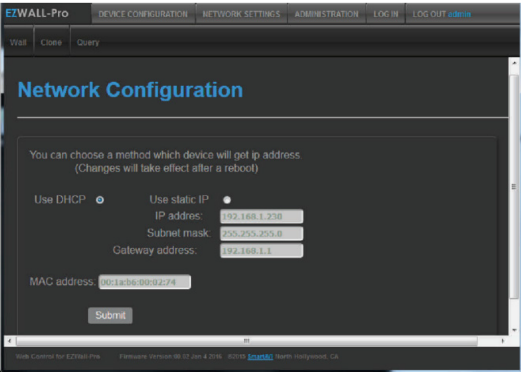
EZWALL-Pro DEVICE CONFIGURATION NETWORK SETTINGS ADMINISTRATION LOG IN LOG OUT admin

Wall Clone Query

Network Configuration

You can choose a method which device will get ip address
(Changes will take effect after a reboot)

Use DHCP

Use static IP

IP addres: 192.168.1.238

Subnet mask: 255.255.255.0

Gateway address: 192.168.1.1

MAC address: 00:1a:b6:00:02:74

Submit

Web Control for EZWall Pro Firmware Version 00.07 Jan 4 2016 ©2016 SmartAV North Hollywood, CA